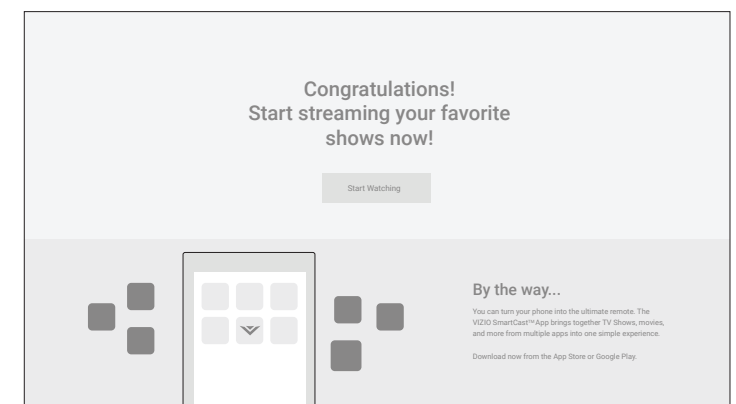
Congratulations!
Start streaming your favorite shows now!

Start Watching

By the way...

You can turn your phone into the ultimate remote. The VIZIO SmartCast™ App brings together TV Shows, movies, and more from multiple apps into one simple experience.

Download now from the App Store or Google Play.